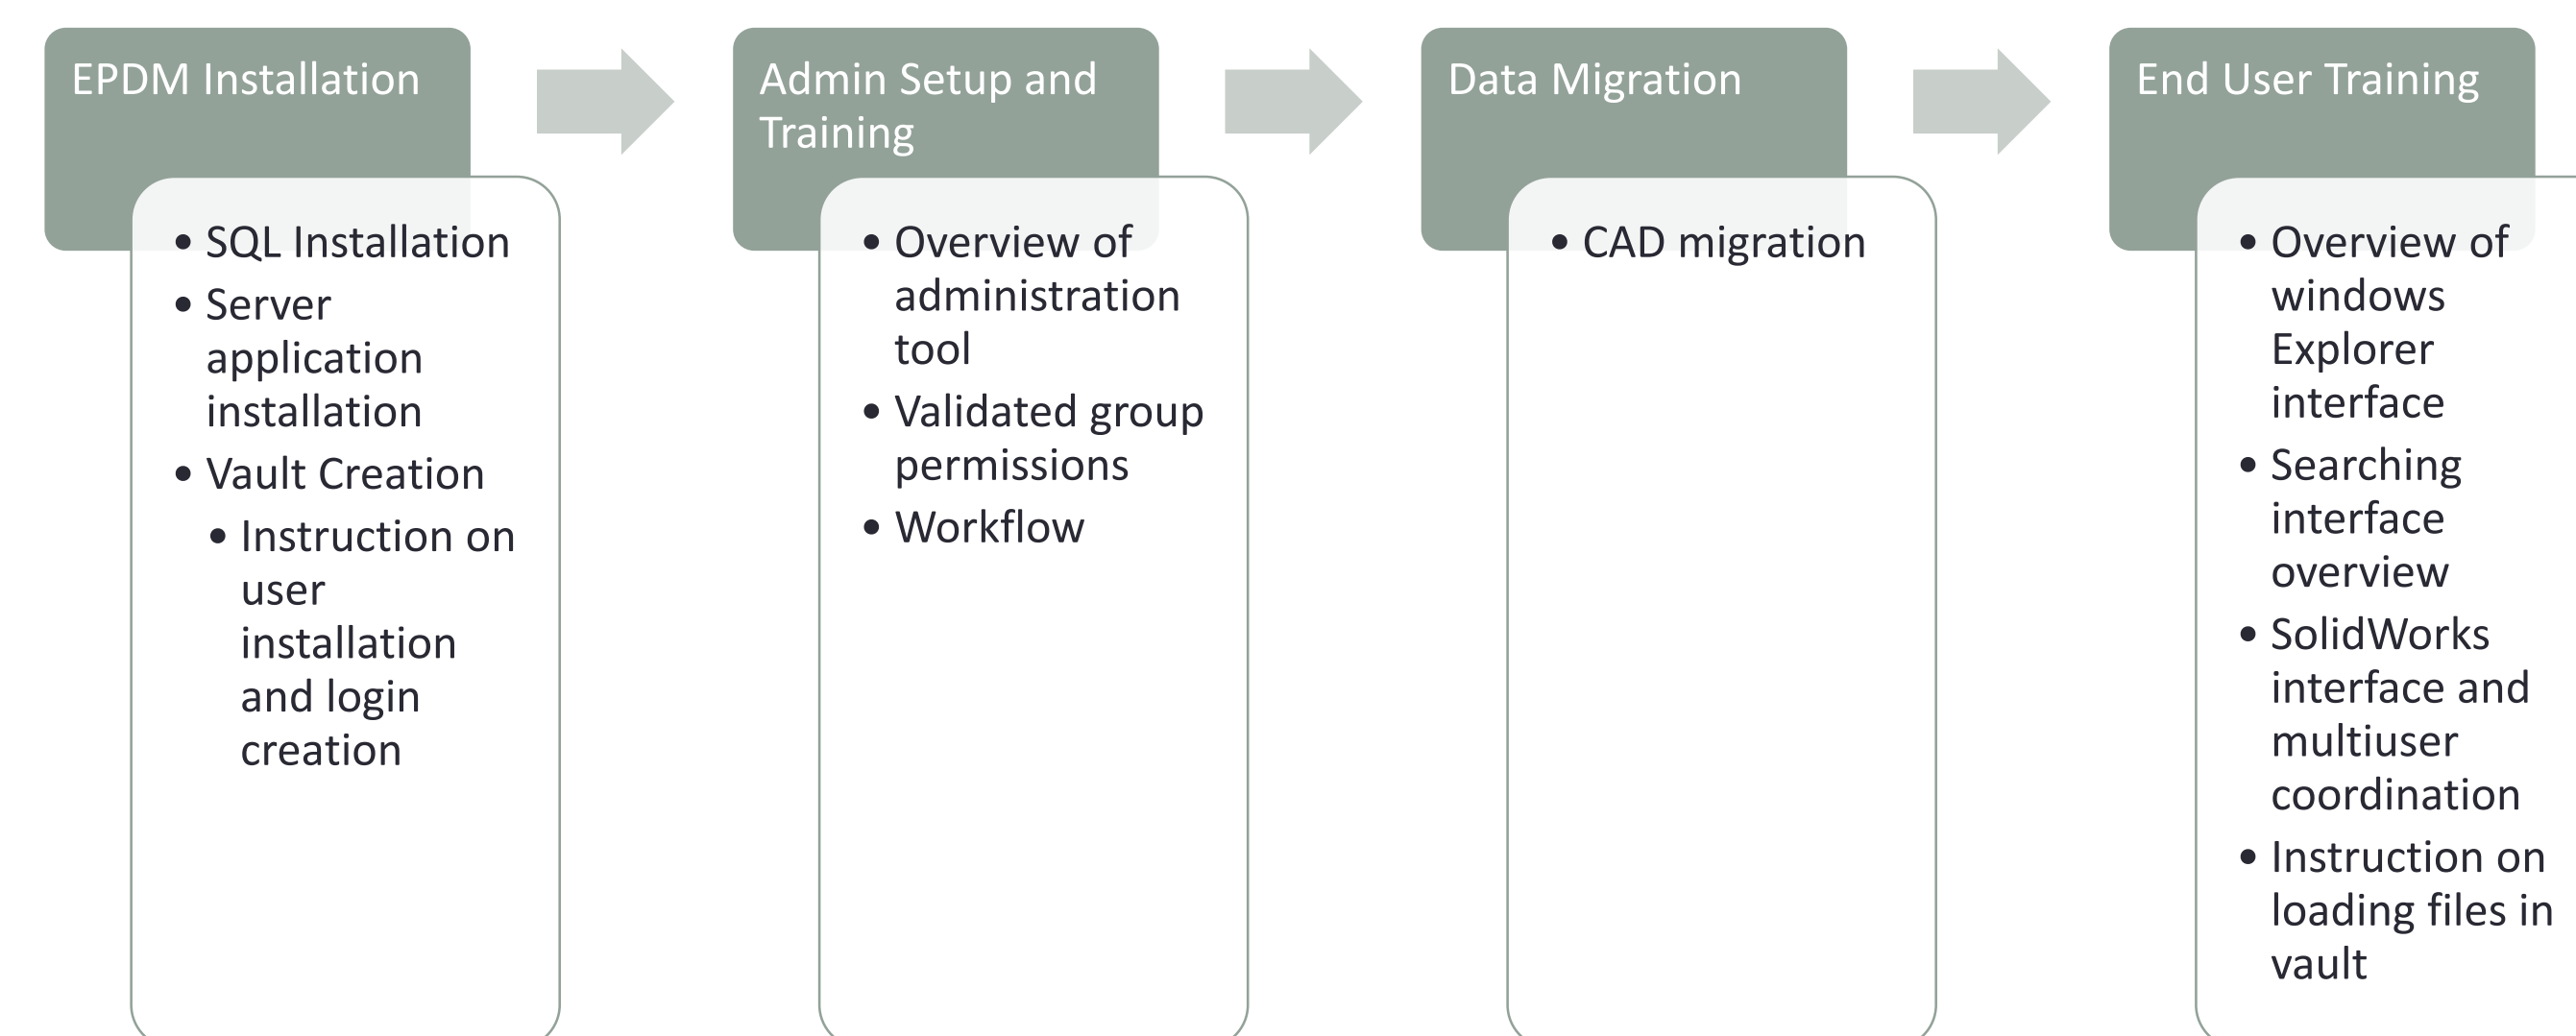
EPDM Installation

- SQL Installation
- Server application installation
- Vault Creation
  - Instruction on user installation and login creation

Admin Setup and Training

- Overview of administration tool
- Validated group permissions
- Workflow

Data Migration

- CAD migration

End User Training

- Overview of windows Explorer interface
- Searching interface overview
- SolidWorks interface and multiuser coordination
- Instruction on loading files in vault